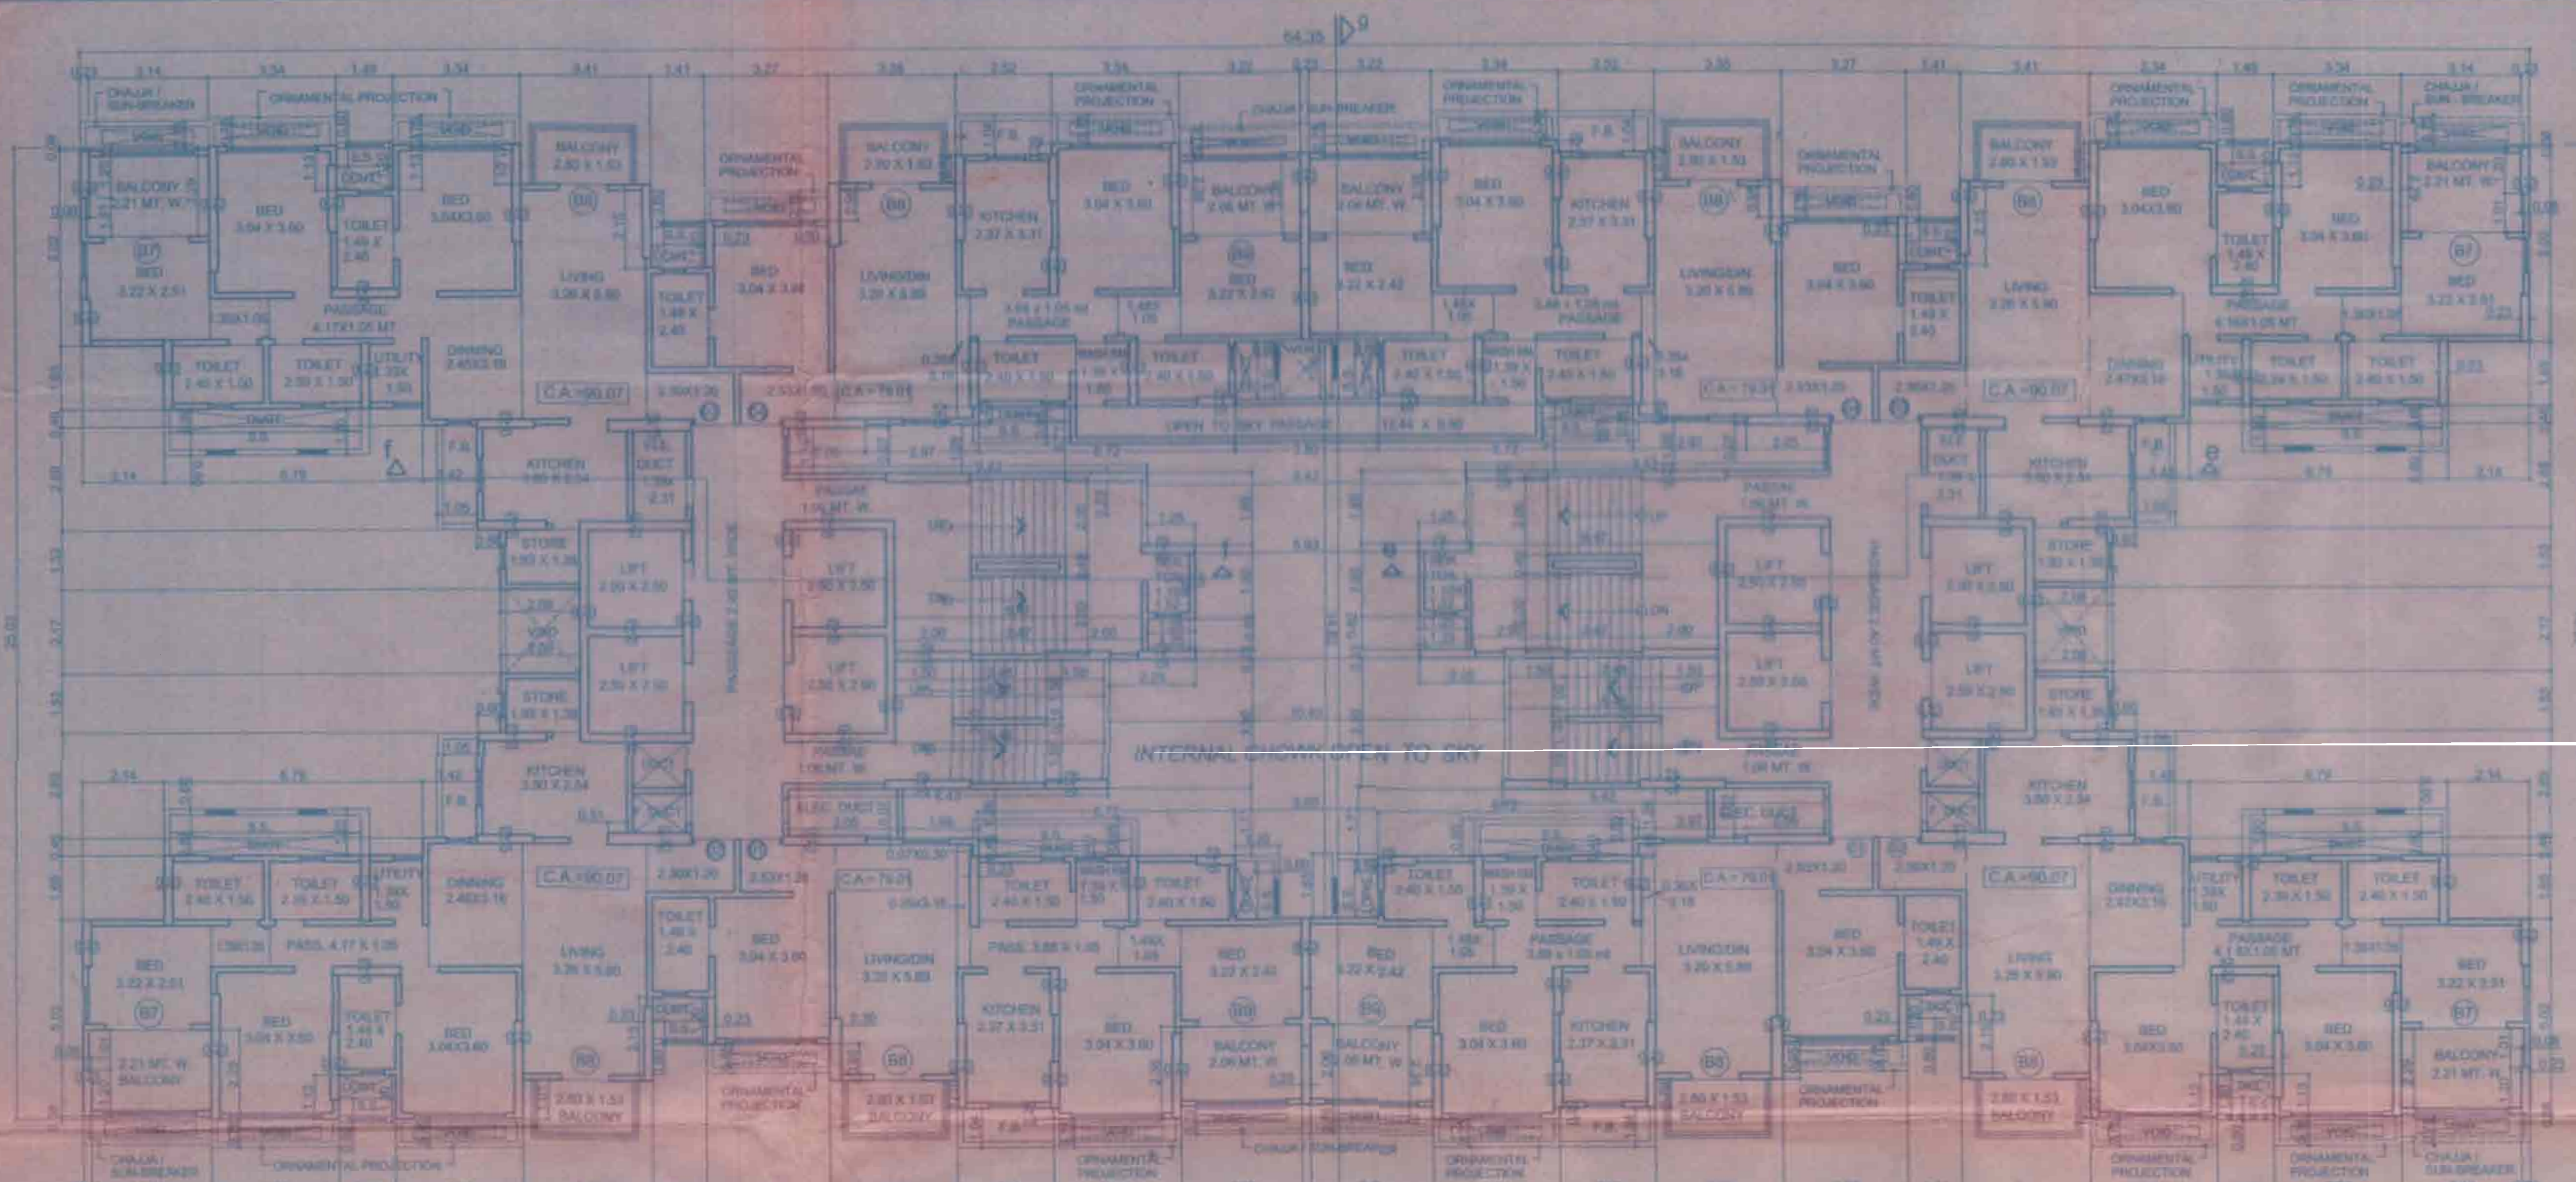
64.35

CHAJJA / SUN-BREAKER
ORNAMENTAL PROJECTION
BALCONY 2.21 MT. W.
BED 3.04 X 3.60
TOILET 1.49 X 2.40
BED 3.04X3.60
BALCONY 2.80 X 1.53
B8
LIVING 3.26 X 5.80
BED 3.22 X 2.51
B7
PASSAGE 4.17X1.05 MT
TOILET 2.40 X 1.50
TOILET 2.39 X 1.50
UTILITY
DINNING 2.46X3.16
C.A.=90.07
ORNAMENTAL PROJECTION
BED 3.04 X 3.60
TOILET 1.49 X 2.40
BALCONY 2.80 X 1.53
LIVING/DIN 3.20 X 5.89
KITCHEN 2.37 X 3.31
PASSAGE
BED 3.04 X 3.60
BALCONY 2.06 MT. W.
BED 3.22 X 2.42
BALCONY 2.06 MT. W.
BED 3.22 X 2.42
BED 3.04 X 3.60
KITCHEN 2.37 X 3.31
PASSAGE
BALCONY 2.80 X 1.53
LIVING/DIN 3.20 X 5.89
ORNAMENTAL PROJECTION
BED 3.04 X 3.60
TOILET 1.49 X 2.40
C.A.=79.01
TOILET
OPEN TO SKY PASSAGE
C.A.=79.01
BALCONY 2.80 X 1.53
LIVING 3.26 X 5.80
BED 3.04X3.60
TOILET 1.49 X 2.40
BED 3.04 X 3.60
BALCONY 2.21 MT. W.
BED 3.22 X 2.51
B7
PASSAGE 4.16X1.05 MT
DINNING
UTILITY
TOILET
TOILET 2.40 X 1.50
C.A.=90.07
KITCHEN
DUCT
STORE
LIFT 2.50 X 2.50
VOID
LIFT 2.50 X 2.50
STORE
PASSAGE
LIFT
LIFT
PASSAGE
UP
DN
LIFT 2.50 X 2.50
LIFT
STORE
VOID
LIFT 2.50 X 2.50
STORE
PASSAGE
INTERNAL CHOWK OPEN TO SKY
KITCHEN
ELEC. DUCT
KITCHEN
ELEC. DUCT
TOILET 2.40 X 1.50
TOILET 2.39 X 1.50
UTILITY
DINNING 2.46X3.16
C.A.=90.07
LIVING 3.26 X 5.80
C.A.=79.01
LIVING/DIN 3.20 X 5.89
TOILET
TOILET
C.A.=79.01
LIVING/DIN 3.20 X 5.89
C.A.=90.07
DINNING
UTILITY
TOILET
TOILET
BED 3.22 X 2.51
PASS. 4.17 X 1.05
B7
BED 3.04 X 3.60
TOILET 1.49 X 2.40
BED 3.04X3.60
B8
BED 3.04 X 3.60
TOILET 1.49 X 2.40
PASS. 3.88 X 1.05
KITCHEN 2.37 X 3.31
BED 3.04 X 3.60
BED 3.22 X 2.42
BALCONY 2.06 MT. W.
BED 3.22 X 2.42
BALCONY 2.06 MT. W.
PASSAGE
BED 3.04 X 3.60
KITCHEN 2.37 X 3.31
B8
BED 3.04 X 3.60
TOILET 1.49 X 2.40
LIVING 3.26 X 5.80
B8
BED 3.04X3.60
TOILET 1.49 X 2.40
BED 3.04 X 3.60
PASSAGE 4.16X1.05 MT
BED 3.22 X 2.51
B7
2.21 MT. W. BALCONY
2.80 X 1.53 BALCONY
ORNAMENTAL PROJECTION
2.80 X 1.53 BALCONY
2.80 X 1.53 BALCONY
ORNAMENTAL PROJECTION
2.80 X 1.53 BALCONY
BALCONY 2.21 MT. W.
CHAJJA / SUN-BREAKER
ORNAMENTAL PROJECTION
ORNAMENTAL PROJECTION
CHAJJA / SUN-BREAKER
ORNAMENTAL PROJECTION
ORNAMENTAL PROJECTION
ORNAMENTAL PROJECTION
CHAJJA / SUN-BREAKER